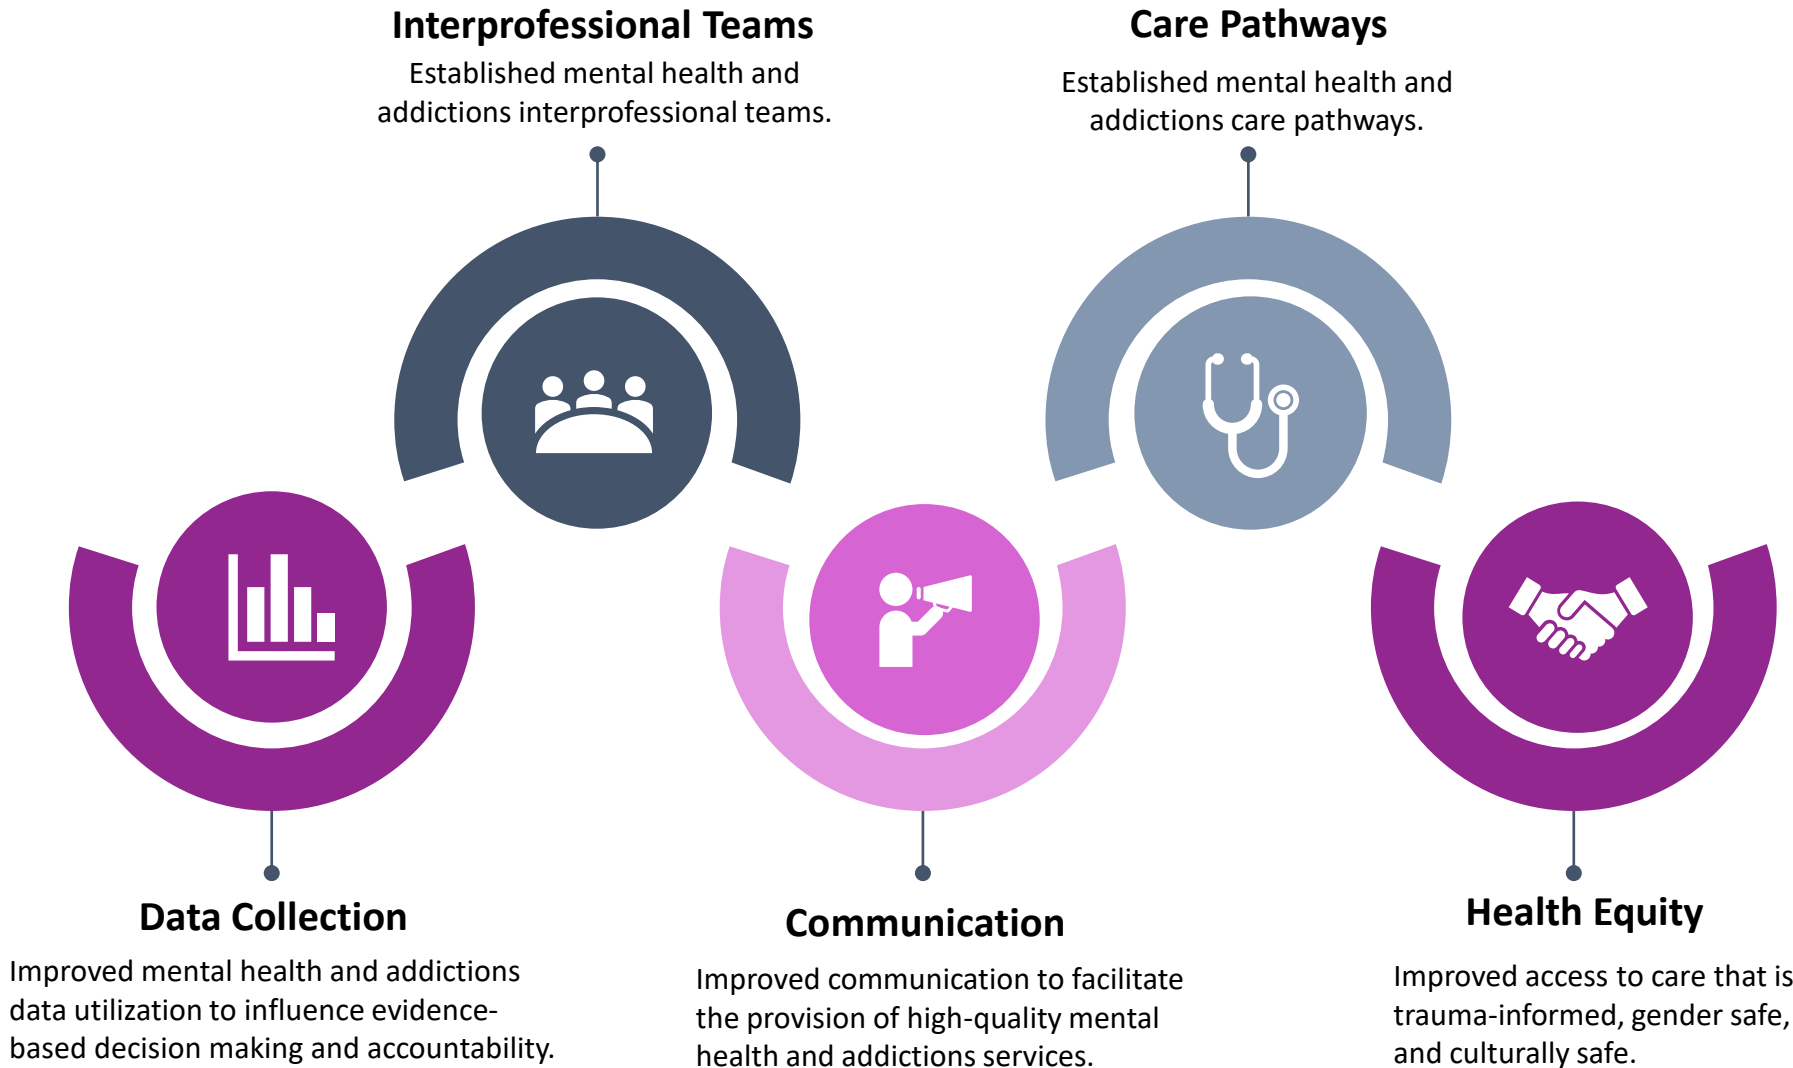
Interprofessional Teams
Established mental health and addictions interprofessional teams.

Care Pathways
Established mental health and addictions care pathways.

Data Collection
Improved mental health and addictions data utilization to influence evidence-based decision making and accountability.

Communication
Improved communication to facilitate the provision of high-quality mental health and addictions services.

Health Equity
Improved access to care that is trauma-informed, gender safe, and culturally safe.